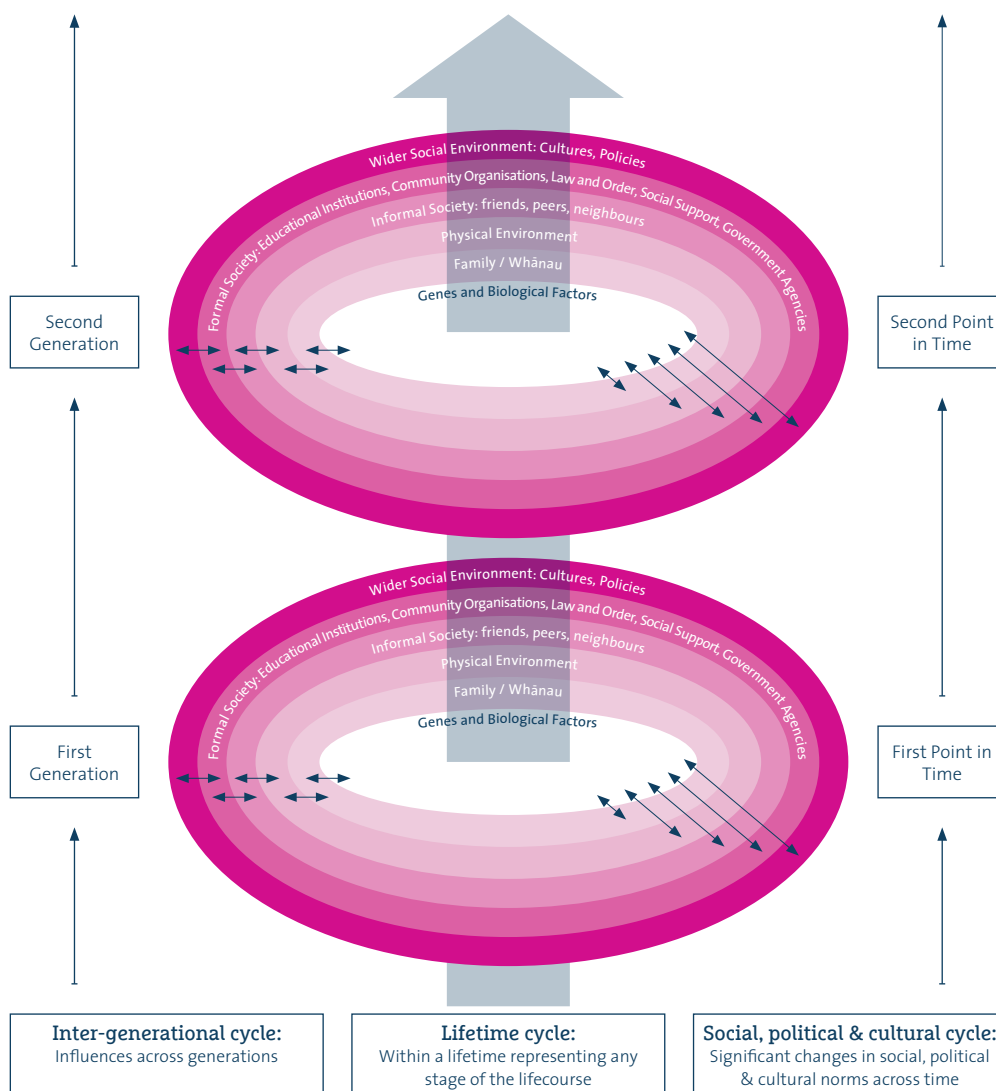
Wider Social Environment: Cultures, Policies

Formal Society: Educational Institutions, Community Organisations, Law and Order, Social Support, Government Agencies

Informal Society: friends, peers, neighbours

Physical Environment

Family / Whānau

Genes and Biological Factors

Second Generation

Second Point in Time

Wider Social Environment: Cultures, Policies

Formal Society: Educational Institutions, Community Organisations, Law and Order, Social Support, Government Agencies

Informal Society: friends, peers, neighbours

Physical Environment

Family / Whānau

Genes and Biological Factors

First Generation

First Point in Time

**Inter-generational cycle:**
Influences across generations

**Lifetime cycle:**
Within a lifetime representing any stage of the lifecourse

**Social, political & cultural cycle:**
Significant changes in social, political & cultural norms across time